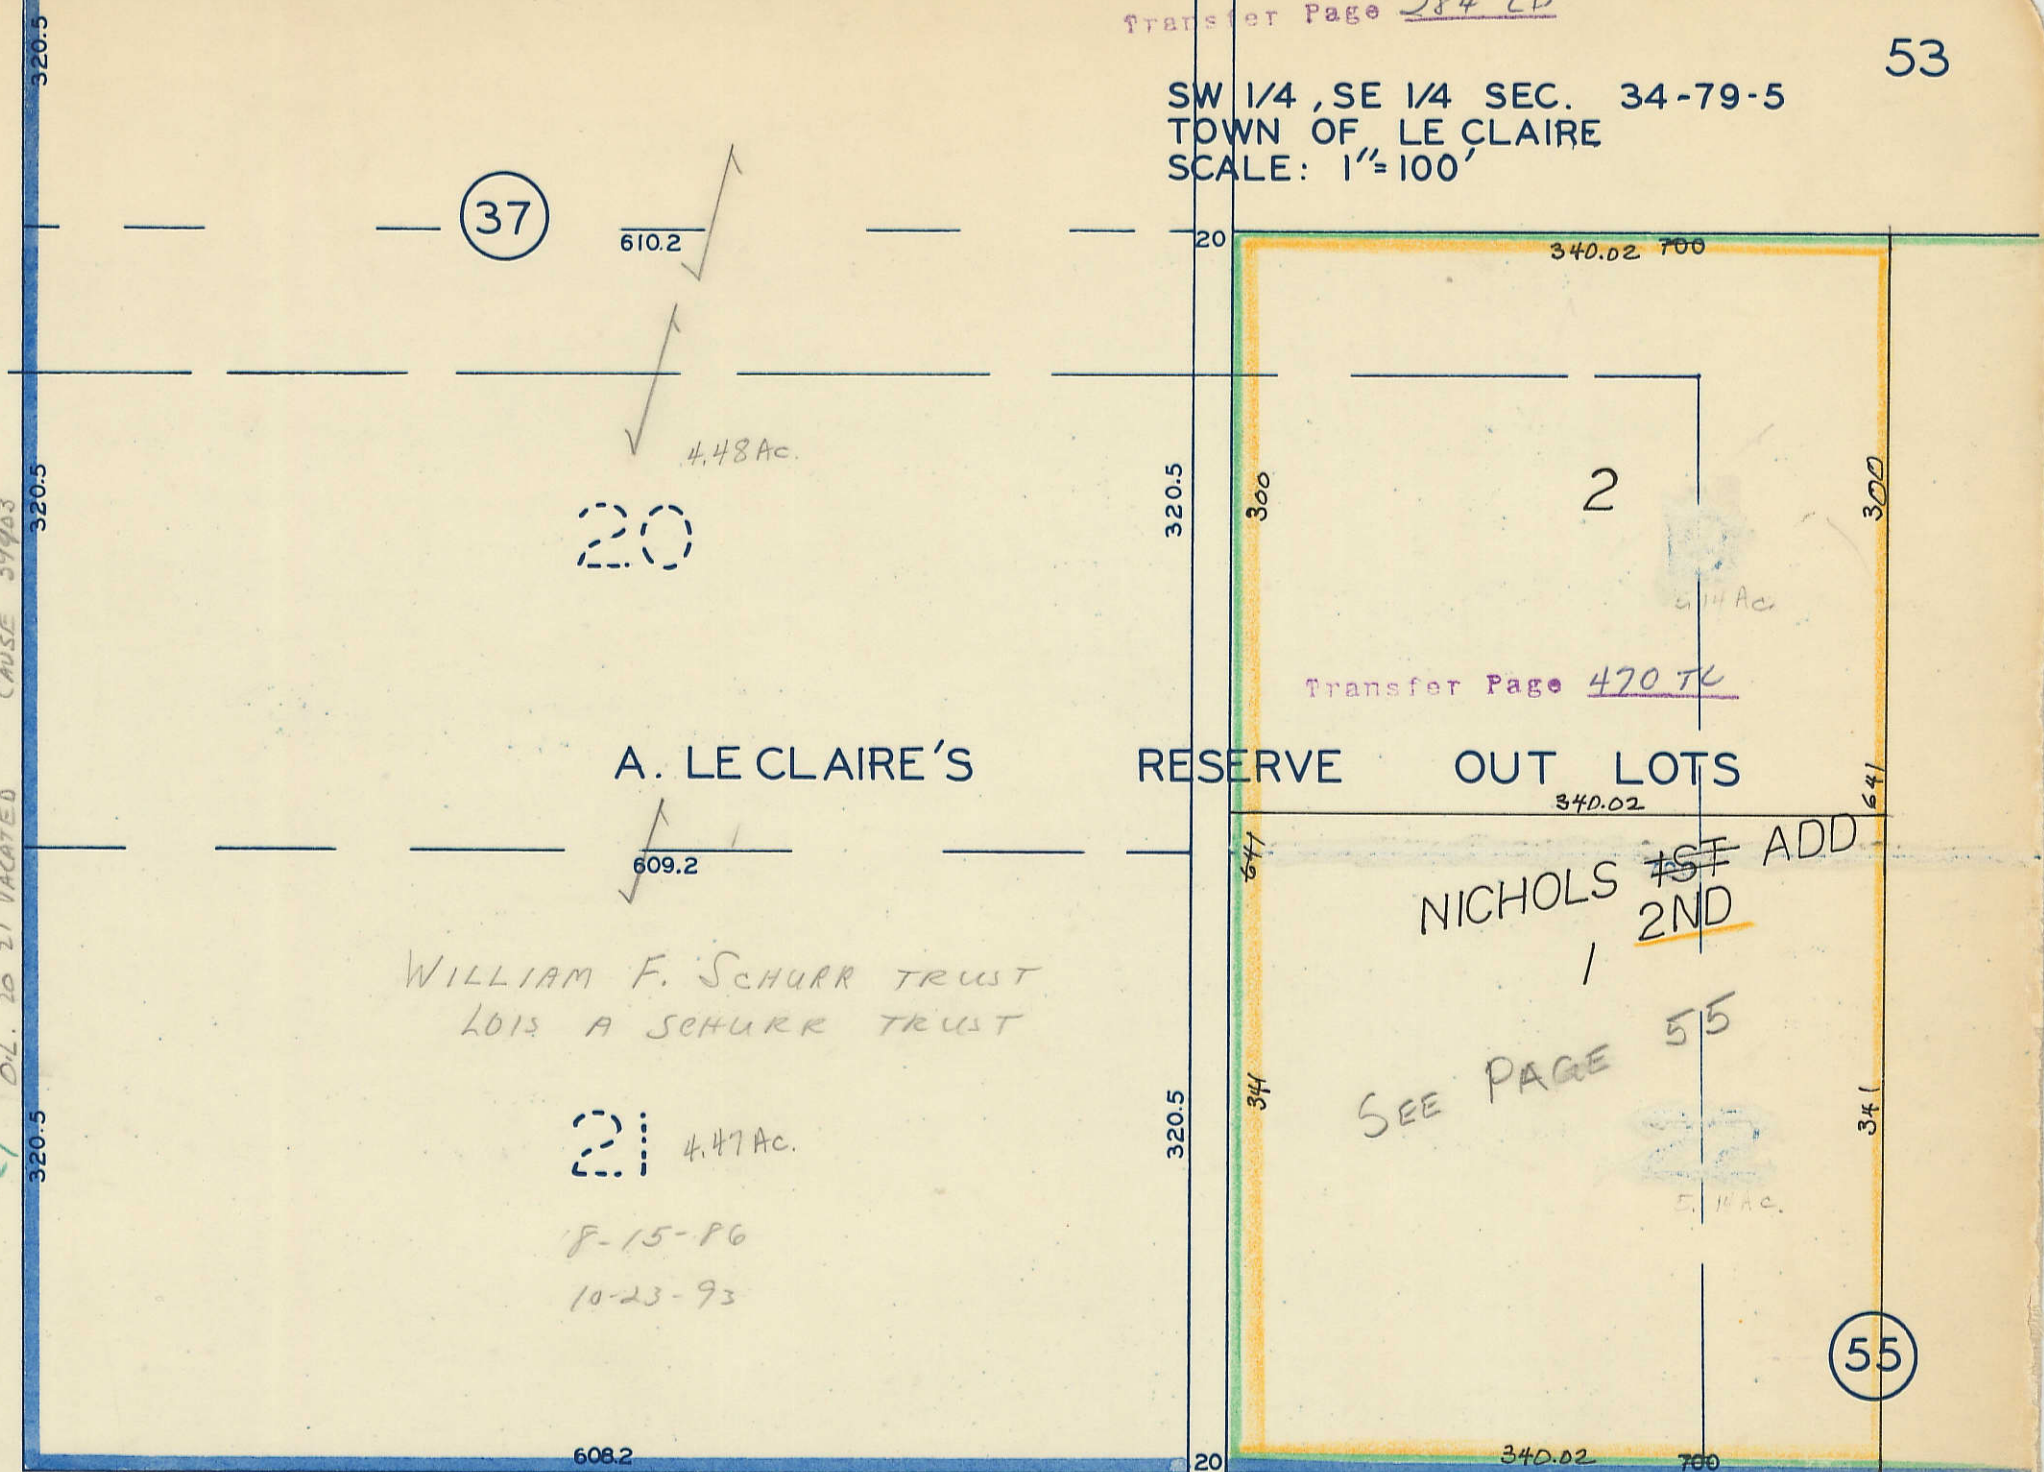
Transfer Page 384 LD

53

SW 1/4 , SE 1/4 SEC. 34-79-5
TOWN OF LE CLAIRE
SCALE: 1"=100'

320.5

37

610.2

20

340.02 700

4.48 Ac.

20

320.5

300

2

300

5.14 Ac.

Transfer Page 470 TK

CAUSE 34903

O.L. 20 21 VACATED

A. LE CLAIRE'S RESERVE OUT LOTS

340.02

641

641

609.2

NICHOLS ~~1ST~~ ADD
2ND
1

WILLIAM F. SCHURR TRUST
LOIS A SCHURR TRUST

SEE PAGE 55

341

341

320.5

320.5

21 4.47 Ac.

5.14 Ac.

8-15-86
10-23-93

55

608.2

20

340.02 700